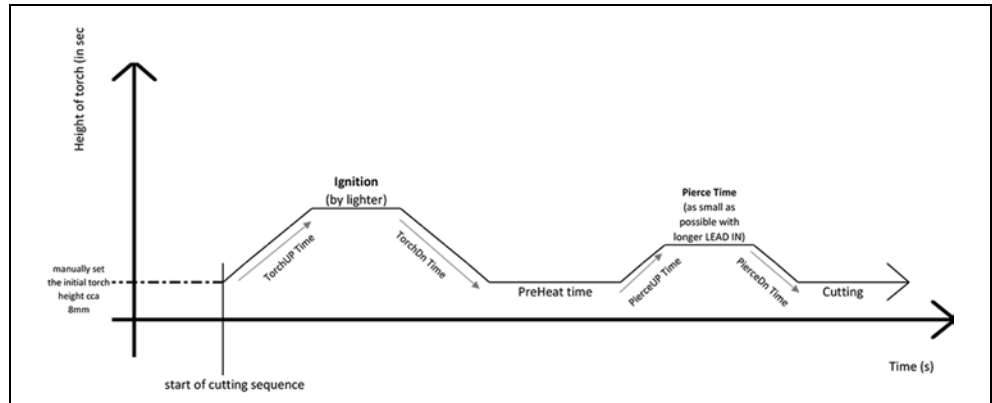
Height of torch (in sec

manually set the initial torch height cca 8mm

TorchUP Time

Ignition
(by lighter)

TorchDn Time

PreHeat time

PierceUP Time

Pierce Time
(as small as possible with longer LEAD IN)

PierceDn Time

Cutting

start of cutting sequence

Time (s)